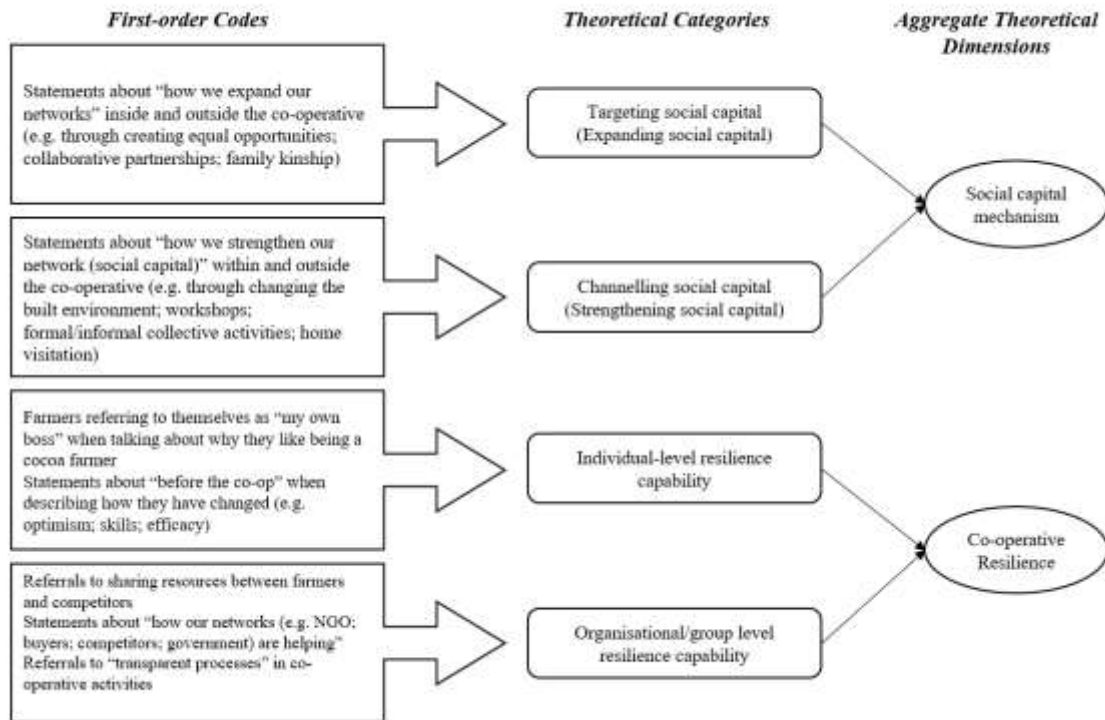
First-order Codes

Theoretical Categories

Aggregate Theoretical Dimensions

Statements about "how we expand our networks" inside and outside the co-operative (e.g. through creating equal opportunities; collaborative partnerships; family kinship)

Targeting social capital (Expanding social capital)

Statements about "how we strengthen our network (social capital)" within and outside the co-operative (e.g. through changing the built environment; workshops; formal/informal collective activities; home visitation)

Channelling social capital (Strengthening social capital)

Social capital mechanism

Farmers referring to themselves as "my own boss" when talking about why they like being a cocoa farmer
Statements about "before the co-op" when describing how they have changed (e.g. optimism; skills; efficacy)

Individual-level resilience capability

Referrals to sharing resources between farmers and competitors
Statements about "how our networks (e.g. NGO; buyers; competitors; government) are helping"
Referrals to "transparent processes" in co-operative activities

Organisational/group level resilience capability

Co-operative Resilience